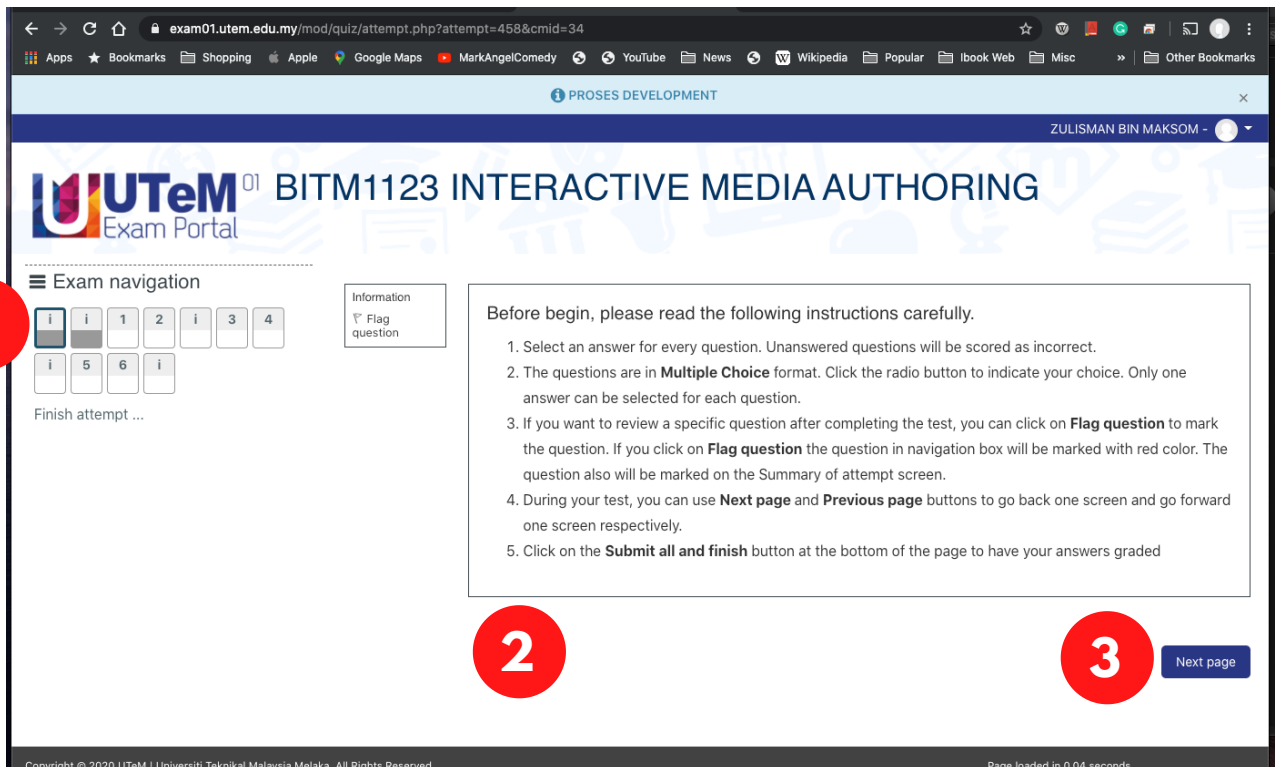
exam01.utem.edu.my/mod/quiz/attempt.php?attempt=458&cmid=34

Apps Bookmarks Shopping Apple Google Maps MarkAngelComedy YouTube News Wikipedia Popular Ibook Web Misc » Other Bookmarks

PROSES DEVELOPMENT ×

ZULISMAN BIN MAKSOM -

UTeM 01 Exam Portal BITM1123 INTERACTIVE MEDIA AUTHORING

Exam navigation

i i 1 2 i 3 4
i 5 6 i

Finish attempt ...

Information

Flag question

Before begin, please read the following instructions carefully.

1. Select an answer for every question. Unanswered questions will be scored as incorrect.
2. The questions are in **Multiple Choice** format. Click the radio button to indicate your choice. Only one answer can be selected for each question.
3. If you want to review a specific question after completing the test, you can click on **Flag question** to mark the question. If you click on **Flag question** the question in navigation box will be marked with red color. The question also will be marked on the Summary of attempt screen.
4. During your test, you can use **Next page** and **Previous page** buttons to go back one screen and go forward one screen respectively.
5. Click on the **Submit all and finish** button at the bottom of the page to have your answers graded

2

3

Next page

Copyright © 2020 UTeM | Universiti Teknikal Malaysia Melaka. All Rights Reserved. Page loaded in 0.04 seconds